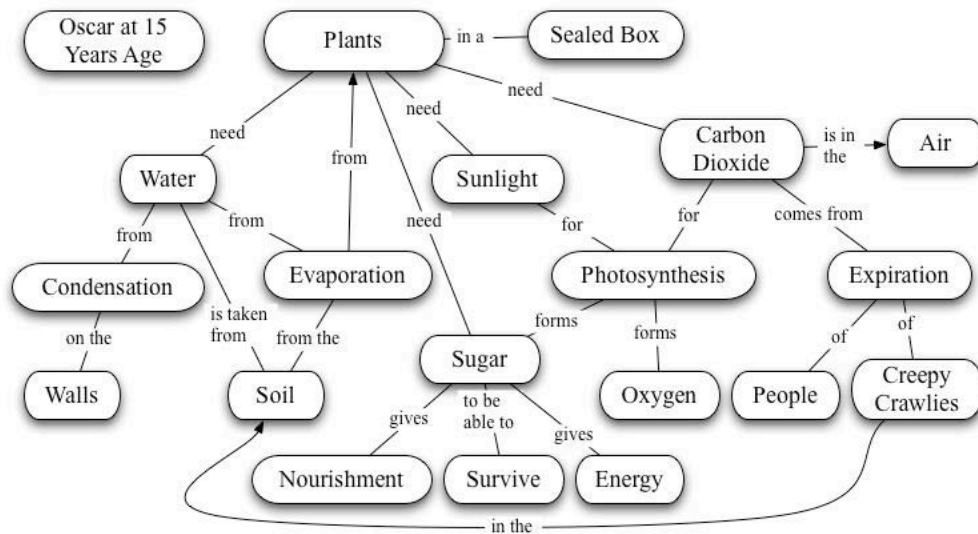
Oscar at 15 Years Age

Plants
in a
Sealed Box
need
need
need
need
Carbon Dioxide
is in the
Air
Water
from
Sunlight
for
for
comes from
from
from
Condensation
is taken from
Evaporation
Photosynthesis
Expiration
on the
from the
forms
forms
of
of
Sugar
Walls
Soil
Oxygen
People
Creepy Crawlies
gives
to be able to
gives
Nourishment
Survive
Energy
in the